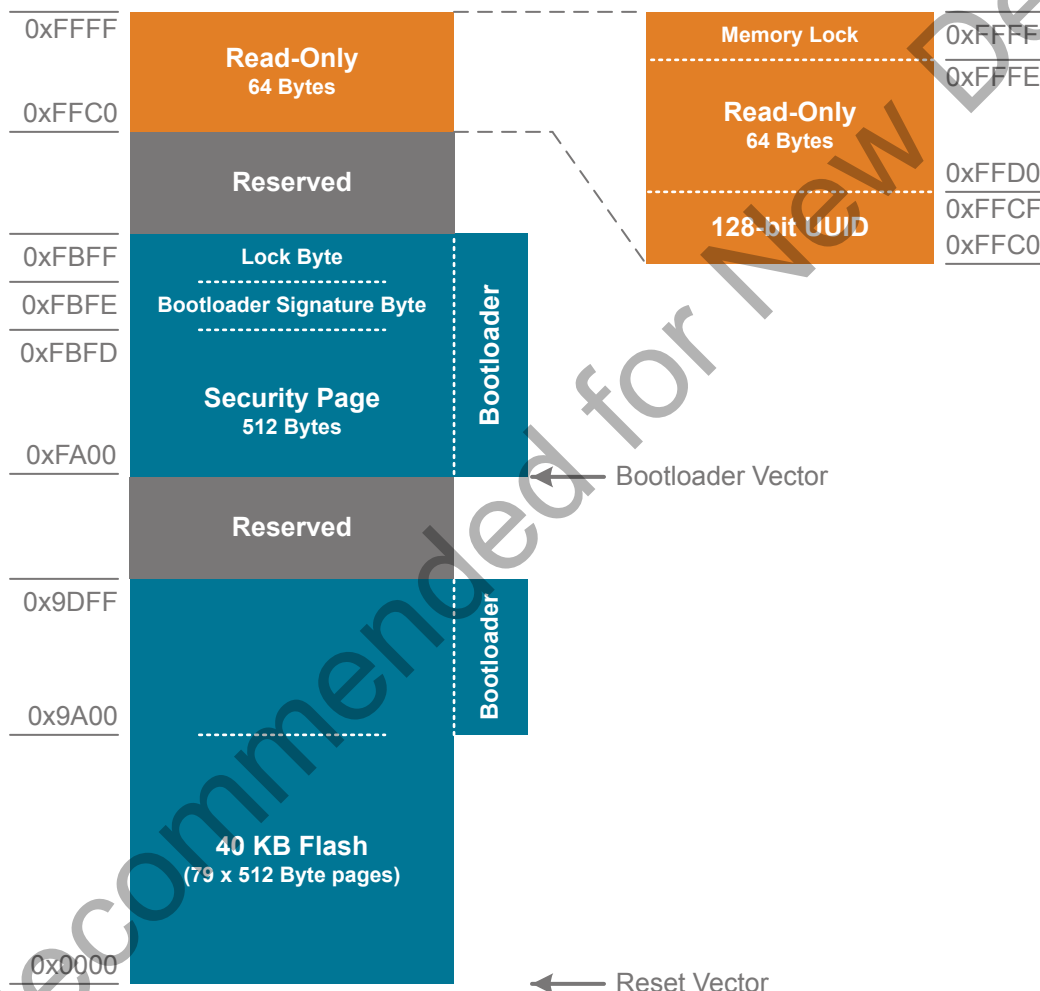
0xFFFF
Read-Only
64 Bytes
0xFFC0
Reserved
0xFBFF
Lock Byte
0xFBFE
Bootloader Signature Byte
0xFBFD
Security Page
512 Bytes
Bootloader
0xFA00
Bootloader Vector
Reserved
0x9DFF
Bootloader
0x9A00
40 KB Flash
(79 x 512 Byte pages)
0x0000
Reset Vector

Memory Lock
0xFFFF
0xFFFE
Read-Only
64 Bytes
0xFFD0
0xFFCF
128-bit UUID
0xFFC0

ecommended for New De